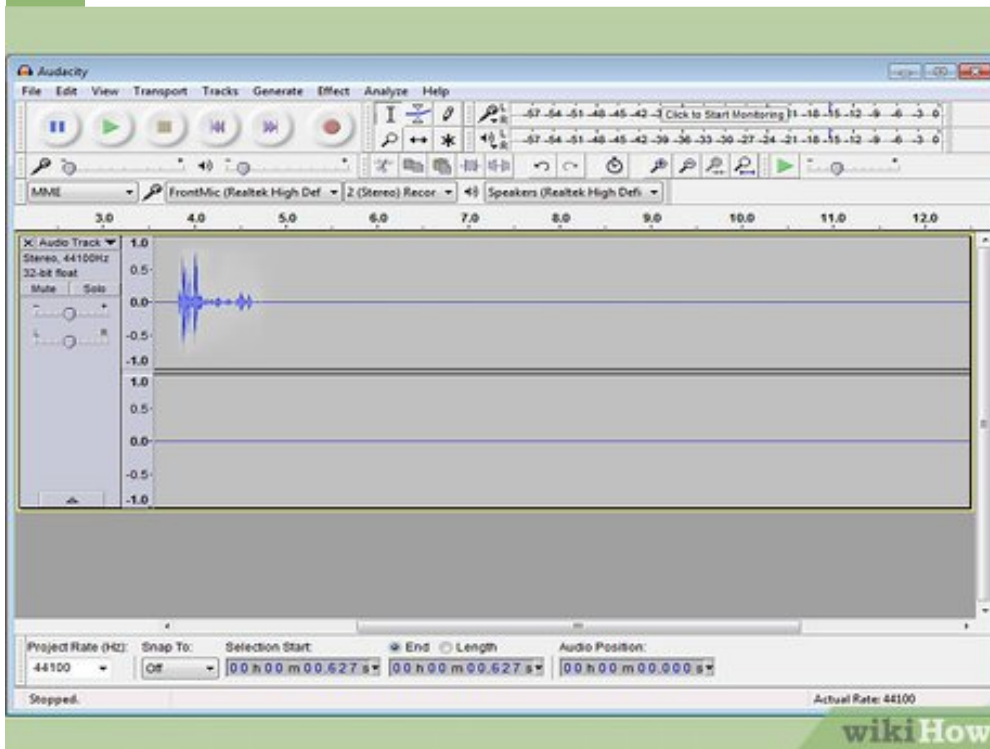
Audacity

File Edit View Transport Tracks Generate Effect Analyze Help

L R -57 -54 -51 -48 -45 -42 -3 Click to Start Monitoring 1 -18 -15 -12 -9 -6 -3 0

L R -57 -54 -51 -48 -45 -42 -39 -36 -33 -30 -27 -24 -21 -18 -15 -12 -9 -6 -3 0

MME FrontMic (Realtek High Def 2 (Stereo) Recor Speakers (Realtek High Defi

3.0 4.0 5.0 6.0 7.0 8.0 9.0 10.0 11.0 12.0

X Audio Track
Stereo, 44100Hz
32-bit float
Mute Solo
- +
L R

1.0
0.5
0.0
-0.5
-1.0
1.0
0.5
0.0
-0.5
-1.0

Project Rate (Hz): 44100
Snap To: Off
Selection Start: 00 h 00 m 00.627 s
End Length 00 h 00 m 00.627 s
Audio Position: 00 h 00 m 00.000 s

Stopped.
Actual Rate: 44100

wikiHow